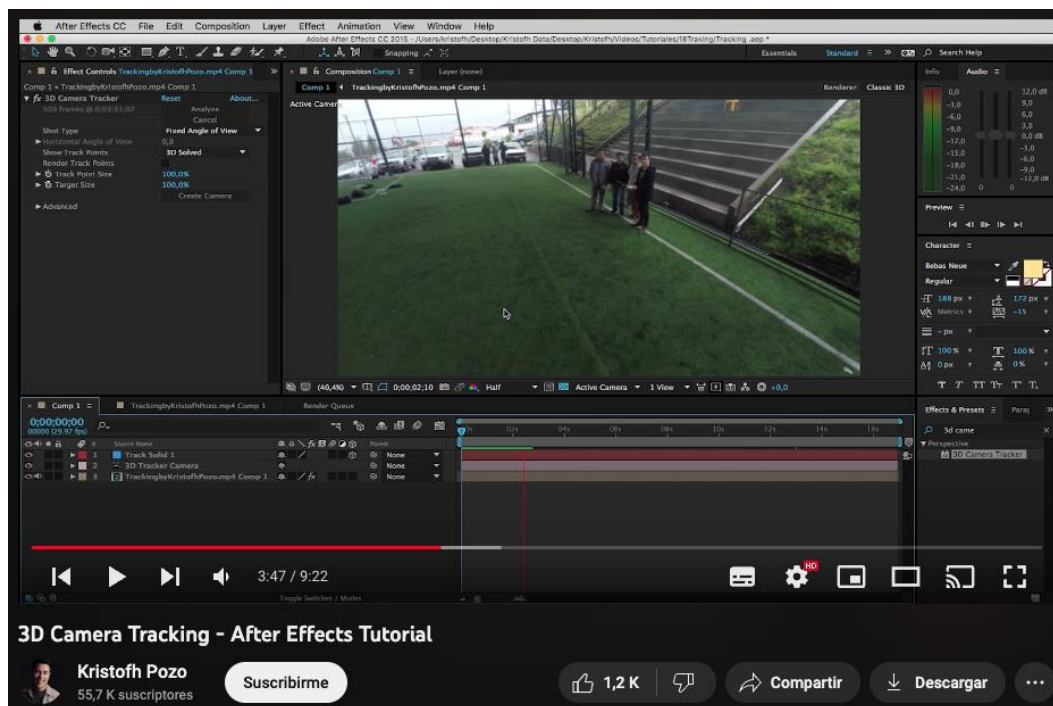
After Effects CC File Edit Composition Layer Effect Animation View Window Help

Adobe After Effects CC 2015 - /Users/kristofh/Desktop/Kristofh Data/Desktop/Kristofh/Videos/Tutoriales/18Traking/Tracking .aep *

Snapping

Essentials Standard Search Help

Effect Controls TrackingbyKristofhPozo.mp4 Comp 1

Comp 1 • TrackingbyKristofhPozo.mp4 Comp 1

fx 3D Camera Tracker Reset About...

509 frames @ 0;03;31;07 Analyze

Cancel

Shot Type Fixed Angle of View

Horizontal Angle of View 0,0

Show Track Points 3D Solved

Render Track Points

Track Point Size 100,0%

Target Size 100,0%

Create Camera

Advanced

Composition Comp 1 Layer (none)

Comp 1 TrackingbyKristofhPozo.mp4 Comp 1

Renderer: Classic 3D

Active Camera

(40,4%) 0;00;02;10 Half Active Camera 1 View +0,0

Info Audio

0,0 12,0 dB
-3,0 9,0
-6,0 6,0
-9,0 3,0
-12,0 0,0 dB
-15,0 -3,0
-18,0 -6,0
-21,0 -9,0
-24,0 -12,0 dB

Preview

Character

Bebas Neue

Regular

188 px 172 px

Metrics -15

- px

100 % 100 %

0 px 0 %

Comp 1 TrackingbyKristofhPozo.mp4 Comp 1 Render Queue

0;00;00;00
00000 (29.97 fps)

Source Name Parent

1 Track Solid 1 None

2 3D Tracker Camera None

3 TrackingbyKristofhPozo.mp4 Comp 1 None

0s 02s 04s 06s 08s 10s 12s 14s 16s

Effects & Presets

3d came

Perspective

3D Camera Tracker

Toggle Switches / Modes

3:47 / 9:22

HD

3D Camera Tracking - After Effects Tutorial

Kristofh Pozo

55,7 K suscriptores

Suscribirme

1,2 K

Compartir

Descargar

...